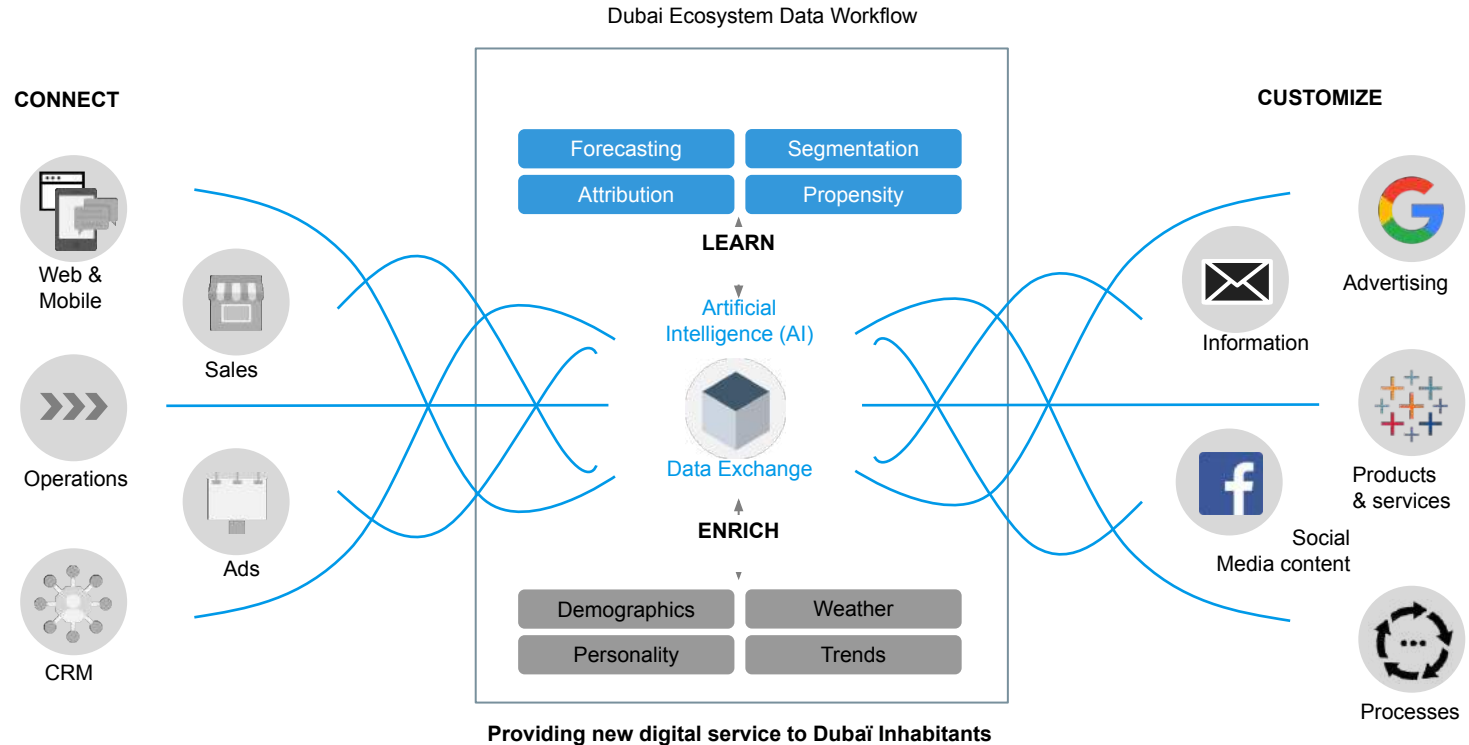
Dubai Ecosystem Data Workflow

CONNECT

Web & Mobile

Sales

Operations

Ads

CRM

Forecasting

Segmentation

Attribution

Propensity

LEARN

Artificial Intelligence (AI)

Data Exchange

ENRICH

Demographics

Weather

Personality

Trends

CUSTOMIZE

Advertising

Information

Products & services

Social Media content

Processes

Providing new digital service to Dubaï Inhabitants